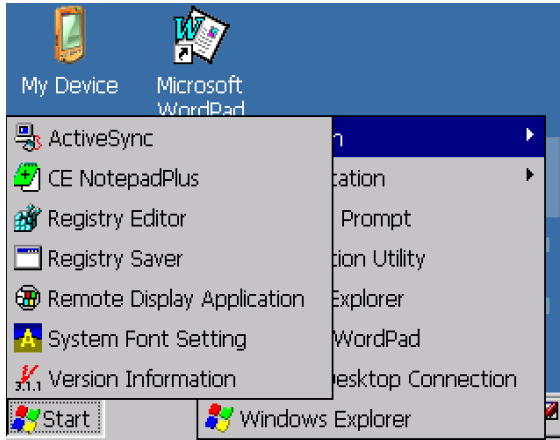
My Device

Microsoft WordPad

ActiveSync

CE NotepadPlus

Registry Editor

Registry Saver

Remote Display Application

System Font Setting

Version Information

n

tation

Prompt

tion Utility

Explorer

WordPad

esktop Connection

Windows Explorer

Start